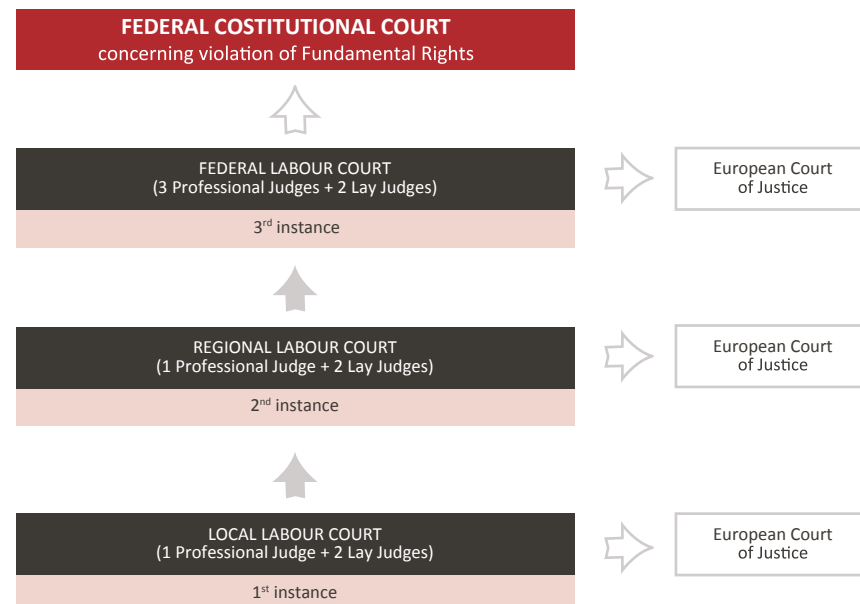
FEDERAL COSTITUTIONAL COURT
concerning violation of Fundamental Rights

FEDERAL LABOUR COURT
(3 Professional Judges + 2 Lay Judges)

3rd instance

European Court of Justice

REGIONAL LABOUR COURT
(1 Professional Judge + 2 Lay Judges)

2nd instance

European Court of Justice

LOCAL LABOUR COURT
(1 Professional Judge + 2 Lay Judges)

1st instance

European Court of Justice